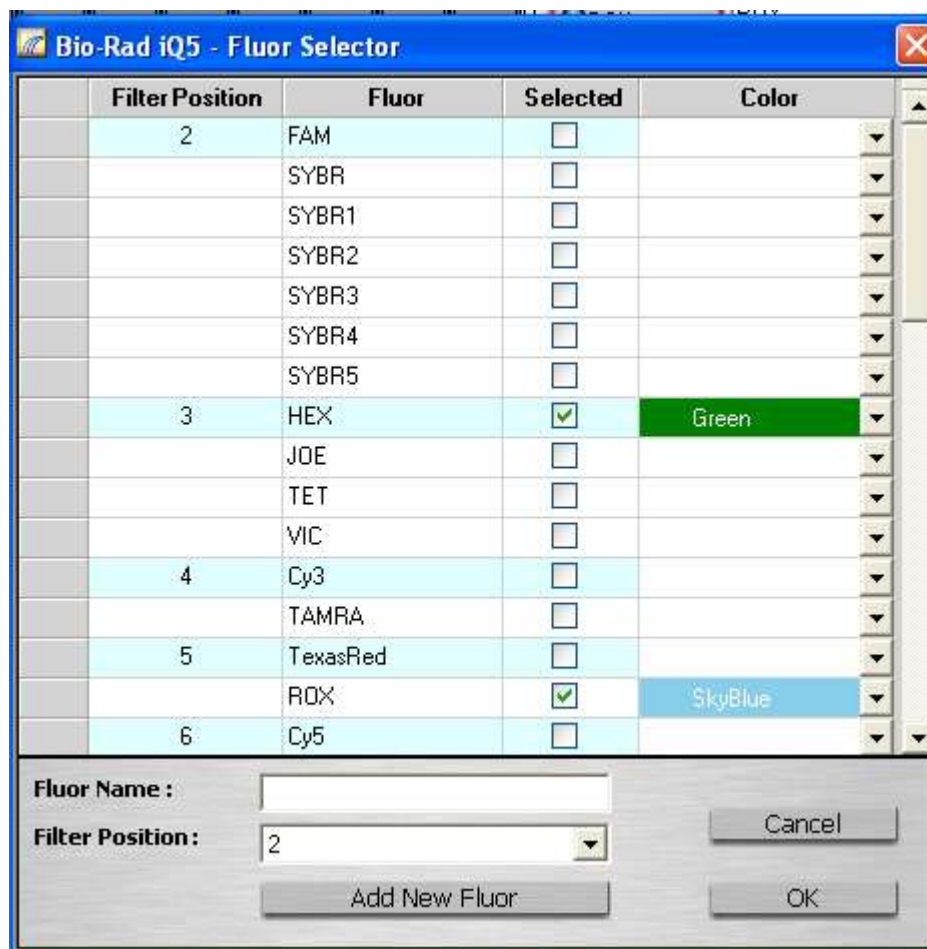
Bio-Rad iQ5 - Fluor Selector

| Filter Position | Fluor | Selected | Color |
|---|---|---|---|
| 2 | FAM | ☐ | |
| | SYBR | ☐ | |
| | SYBR1 | ☐ | |
| | SYBR2 | ☐ | |
| | SYBR3 | ☐ | |
| | SYBR4 | ☐ | |
| | SYBR5 | ☐ | |
| 3 | HEX | ☑ | Green |
| | JOE | ☐ | |
| | TET | ☐ | |
| | VIC | ☐ | |
| 4 | Cy3 | ☐ | |
| | TAMRA | ☐ | |
| 5 | TexasRed | ☐ | |
| | ROX | ☑ | SkyBlue |
| 6 | Cy5 | ☐ | |

Fluor Name :

Filter Position : 2

Add New Fluor

Cancel

OK